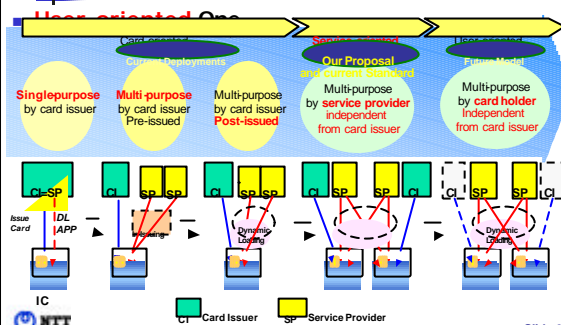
User-oriented One

Card-oriented
Current Deployments
Service-oriented
Our Proposal and current Standard
User-oriented
Future Model

Singlepurpose by card issuer

Multi-purpose by card issuer Pre-issued

Multi-purpose by card issuer Post-issued

Multi-purpose by service provider independent from card issuer

Multi-purpose by card holder Independent from card issuer

CI=SP
Issue Card
DL APP
CI SP SP
Issuing
CI SP SP
Dynamic Loading
CI SP CI SP
CI SP SP CI
Dynamic Loading

IC

CI Card Issuer
SP Service Provider

NTT